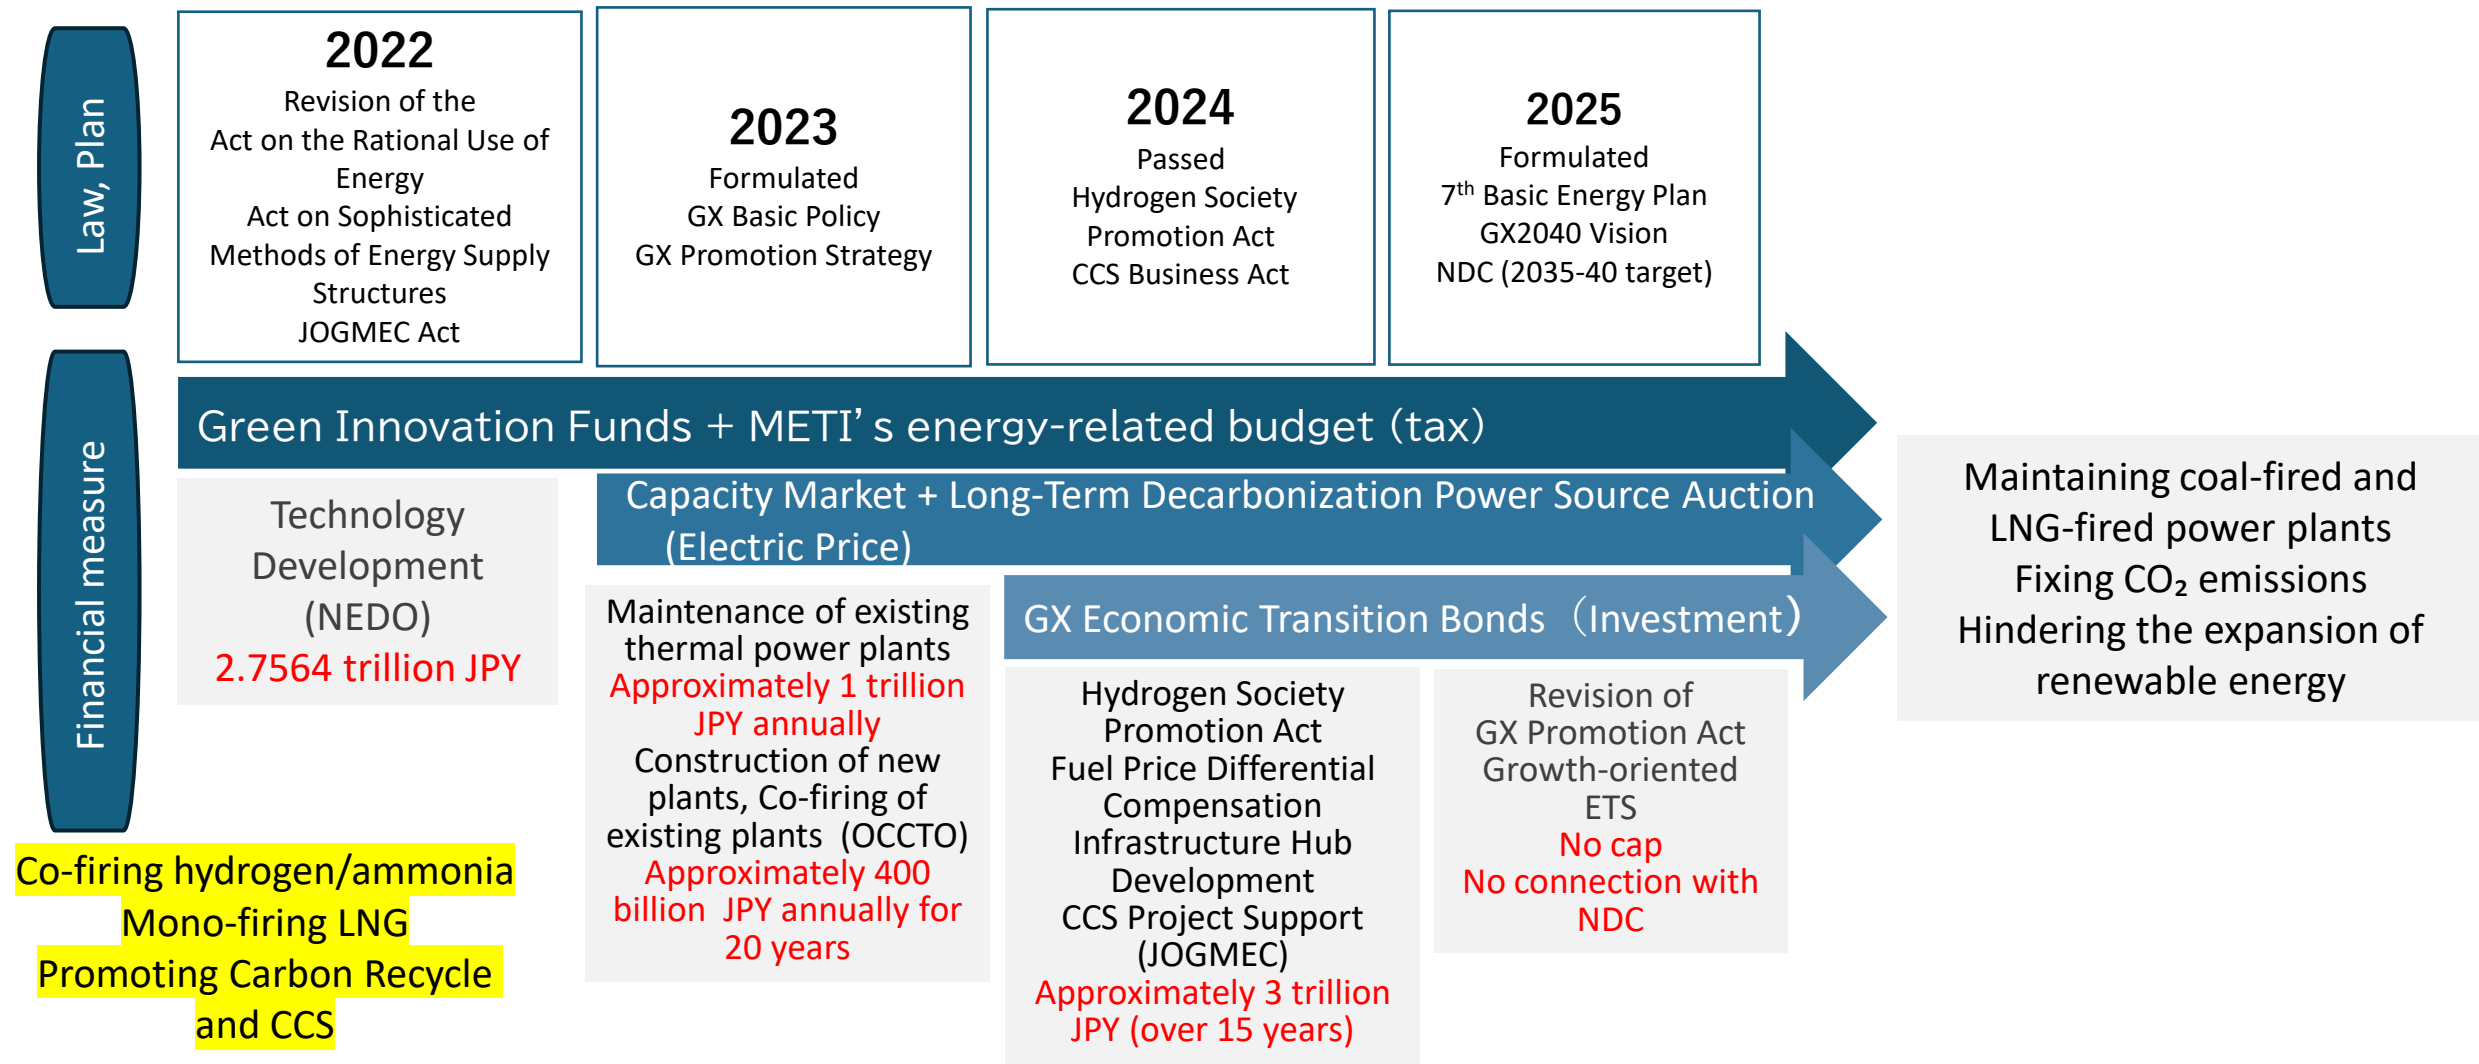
Law, Plan

2022
Revision of the
Act on the Rational Use of Energy
Act on Sophisticated Methods of Energy Supply Structures
JOGMEC Act

2023
Formulated
GX Basic Policy
GX Promotion Strategy

2024
Passed
Hydrogen Society Promotion Act
CCS Business Act

2025
Formulated
$7^{th}$ Basic Energy Plan
GX2040 Vision
NDC (2035-40 target)

Financial measure

Green Innovation Funds + METI’s energy-related budget (tax)

Capacity Market + Long-Term Decarbonization Power Source Auction (Electric Price)

GX Economic Transition Bonds（Investment）

Technology Development (NEDO)
2.7564 trillion JPY

Maintenance of existing thermal power plants
Approximately 1 trillion JPY annually
Construction of new plants, Co-firing of existing plants (OCCTO)
Approximately 400 billion JPY annually for 20 years

Hydrogen Society Promotion Act
Fuel Price Differential Compensation
Infrastructure Hub Development
CCS Project Support (JOGMEC)
Approximately 3 trillion JPY (over 15 years)

Revision of GX Promotion Act
Growth-oriented ETS
No cap
No connection with NDC

Maintaining coal-fired and LNG-fired power plants
Fixing $CO_2$ emissions
Hindering the expansion of renewable energy

Co-firing hydrogen/ammonia
Mono-firing LNG
Promoting Carbon Recycle and CCS